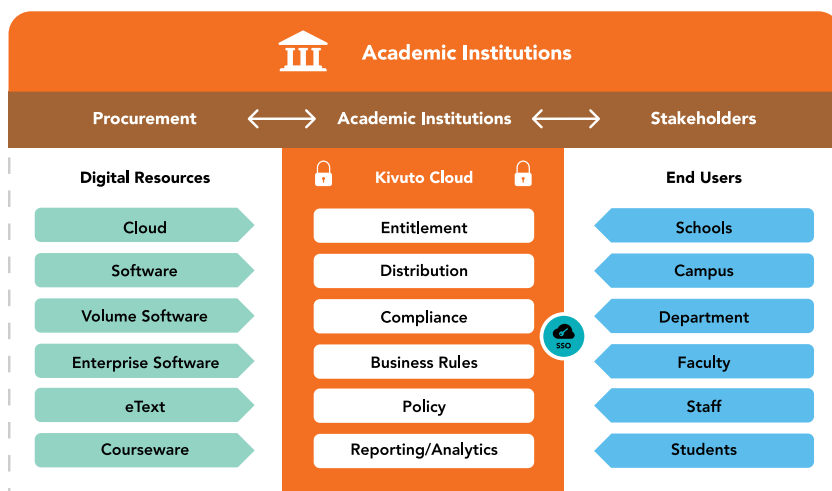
Academic Institutions

Procurement ⟷ Academic Institutions ⟷ Stakeholders

Digital Resources

Cloud

Software

Volume Software

Enterprise Software

eText

Courseware

Kivuto Cloud

Entitlement

Distribution

Compliance

Business Rules

Policy

Reporting/Analytics

SSO

End Users

Schools

Campus

Department

Faculty

Staff

Students